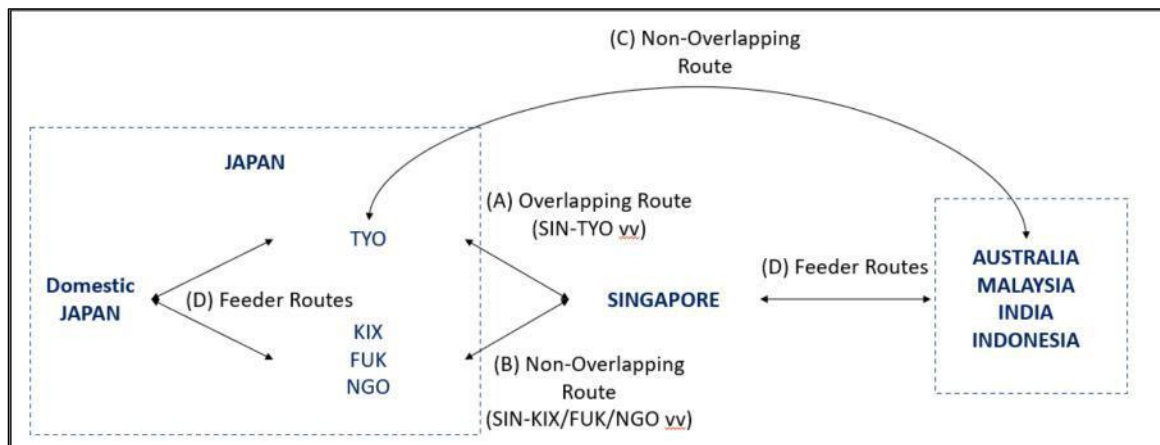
(C) Non-Overlapping Route

JAPAN

(A) Overlapping Route (SIN-TYO vv)

TYO

Domestic JAPAN

(D) Feeder Routes

KIX
FUK
NGO

SINGAPORE

(D) Feeder Routes

AUSTRALIA
MALAYSIA
INDIA
INDONESIA

(B) Non-Overlapping Route (SIN-KIX/FUK/NGO vv)